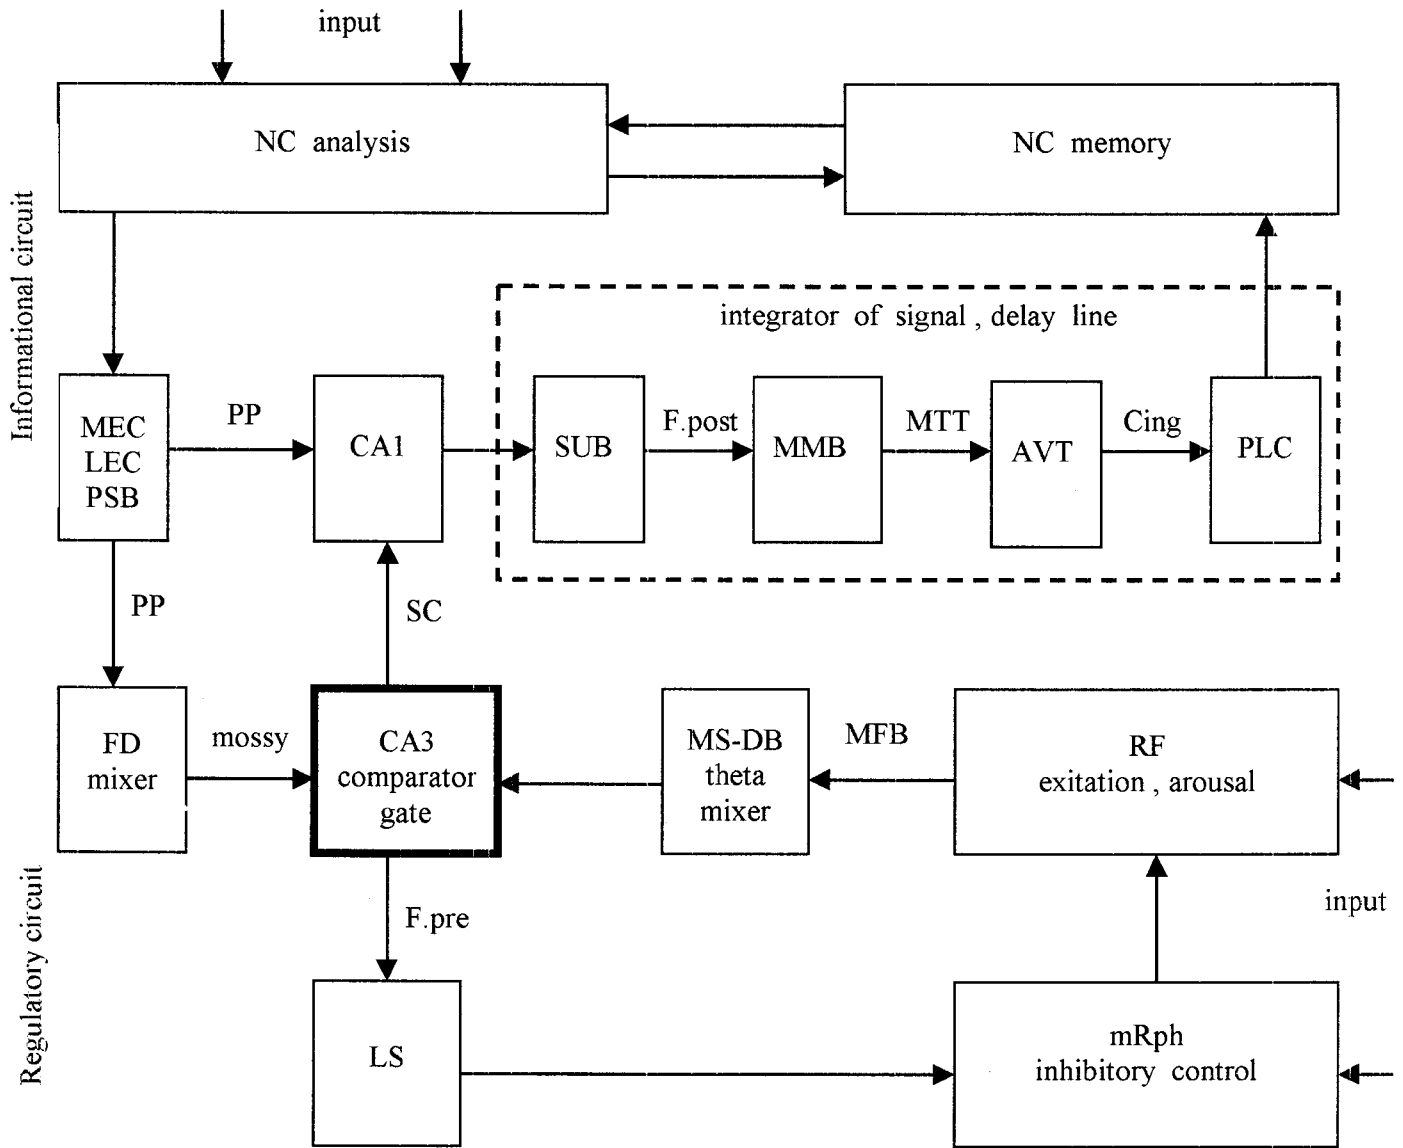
input

NC analysis

NC memory

Informational circuit

integrator of signal , delay line

MEC
LEC
PSB

PP

CA1

SUB

F.post

MMB

MTT

AVT

Cing

PLC

PP

SC

FD
mixer

mossy

CA3
comparator
gate

MS-DB
theta
mixer

MFB

RF
exitation , arousal

Regulatory circuit

F.pre

input

LS

mRph
inhibitory control